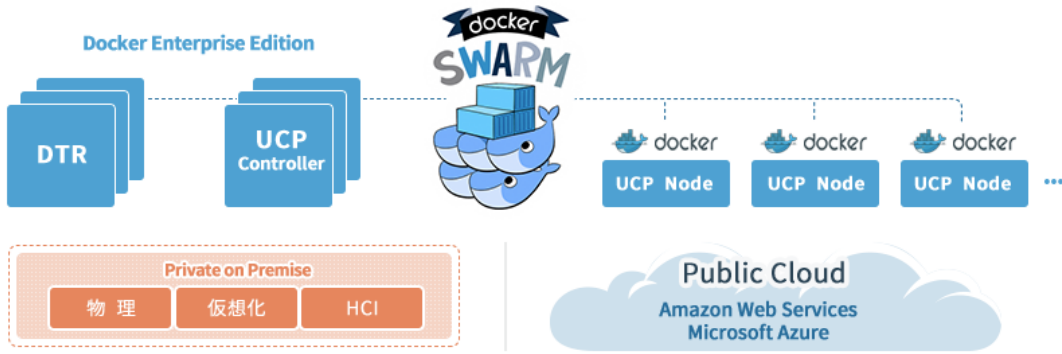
Docker Enterprise Edition

docker
SWARM

DTR

UCP
Controller

docker
UCP Node

docker
UCP Node

docker
UCP Node

Private on Premise

物 理

仮想化

HCI

Public Cloud

Amazon Web Services
Microsoft Azure